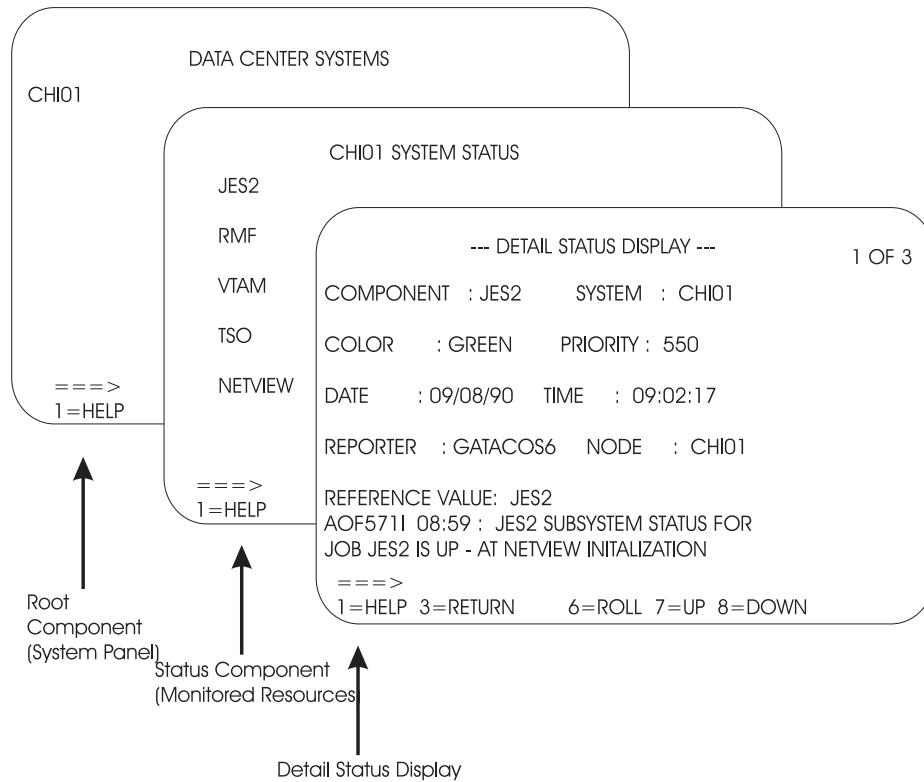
DATA CENTER SYSTEMS

CHI01

===>
1=HELP

CHI01 SYSTEM STATUS

JES2

RMF

VTAM

TSO

NETVIEW

===>
1=HELP

--- DETAIL STATUS DISPLAY ---

1 OF 3

COMPONENT : JES2 SYSTEM : CHI01

COLOR : GREEN PRIORITY : 550

DATE : 09/08/90 TIME : 09:02:17

REPORTER : GATACOS6 NODE : CHI01

REFERENCE VALUE: JES2
AOF571I 08:59 : JES2 SUBSYSTEM STATUS FOR JOB JES2 IS UP - AT NETVIEW INITALIZATION

===>
1=HELP 3=RETURN 6=ROLL 7=UP 8=DOWN

Root Component (System Panel)

Status Component (Monitored Resources

Detail Status Display